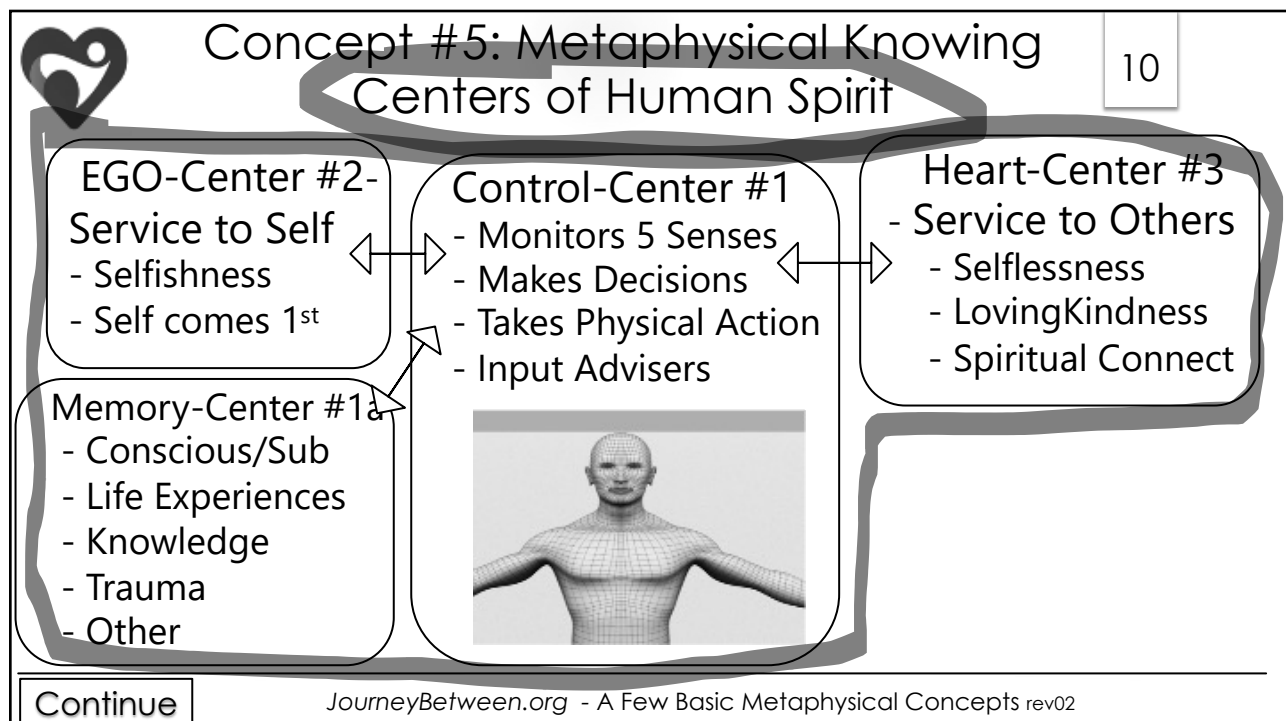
Concept #5: Metaphysical Knowing
Centers of Human Spirit

10

EGO-Center #2-
Service to Self
- Selfishness
- Self comes 1$^{st}$

Control-Center #1
- Monitors 5 Senses
- Makes Decisions
- Takes Physical Action
- Input Advisers

Heart-Center #3
- Service to Others
- Selflessness
- LovingKindness
- Spiritual Connect

Memory-Center #1a
- Conscious/Sub
- Life Experiences
- Knowledge
- Trauma
- Other

Continue

JourneyBetween.org - A Few Basic Metaphysical Concepts rev02